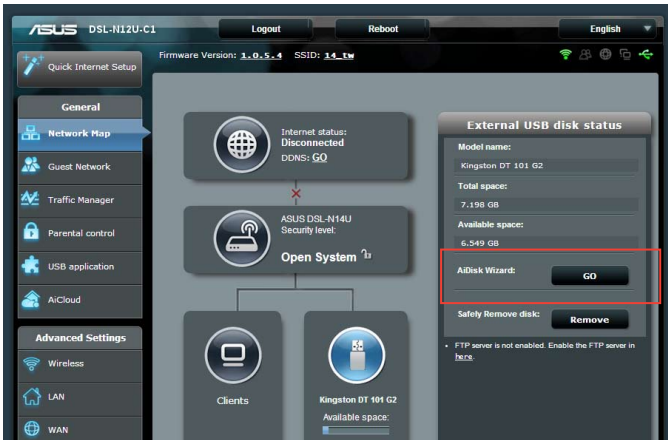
ASUS DSL-N12U-C1

Logout

Reboot

English

Firmware Version: 1.0.5.4 SSID: 14_tw

Quick Internet Setup

General

Network Map

Guest Network

Traffic Manager

Parental control

USB application

AiCloud

Advanced Settings

Wireless

LAN

WAN

Internet status: Disconnected

DDNS: GO

ASUS DSL-N14U

Security level:

Open System

Clients

Kingston DT 101 G2

Available space:

External USB disk status

Model name:

Kingston DT 101 G2

Total space:

7.198 GB

Available space:

6.549 GB

AiDisk Wizard:

GO

Safely Remove disk:

Remove

• FTP server is not enabled. Enable the FTP server in here.